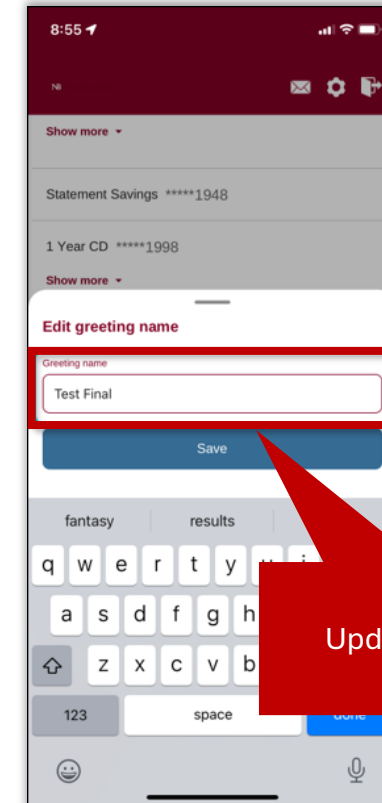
8:55

Nt

Show more

Statement Savings *****1948

1 Year CD *****1998

Show more

Edit greeting name

Greeting name

Test Final

Save

fantasy results

q w e r t y u i

a s d f g h

z x c v b

123 space done

Upd